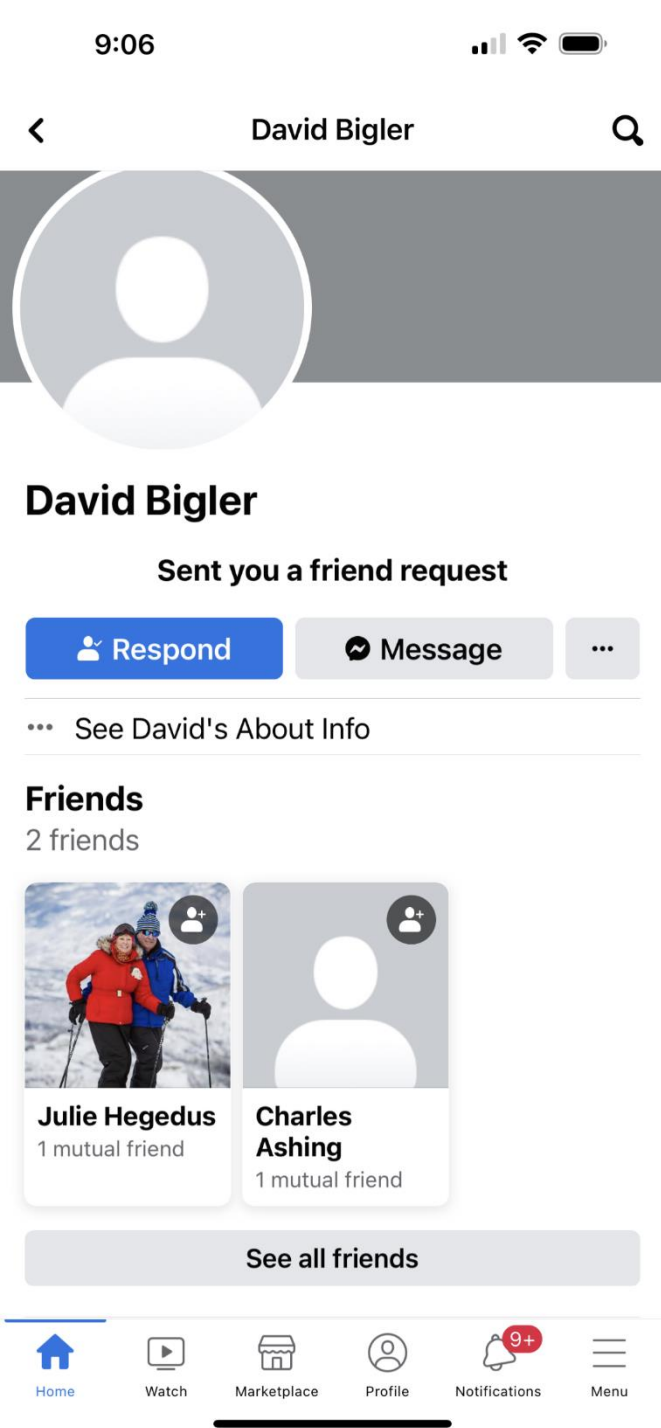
9:06

David Bigler

David Bigler

Sent you a friend request

Respond

Message

See David's About Info

Friends
2 friends

Julie Hegedus
1 mutual friend

Charles Ashing
1 mutual friend

See all friends

Home
Watch
Marketplace
Profile
9+
Notifications
Menu